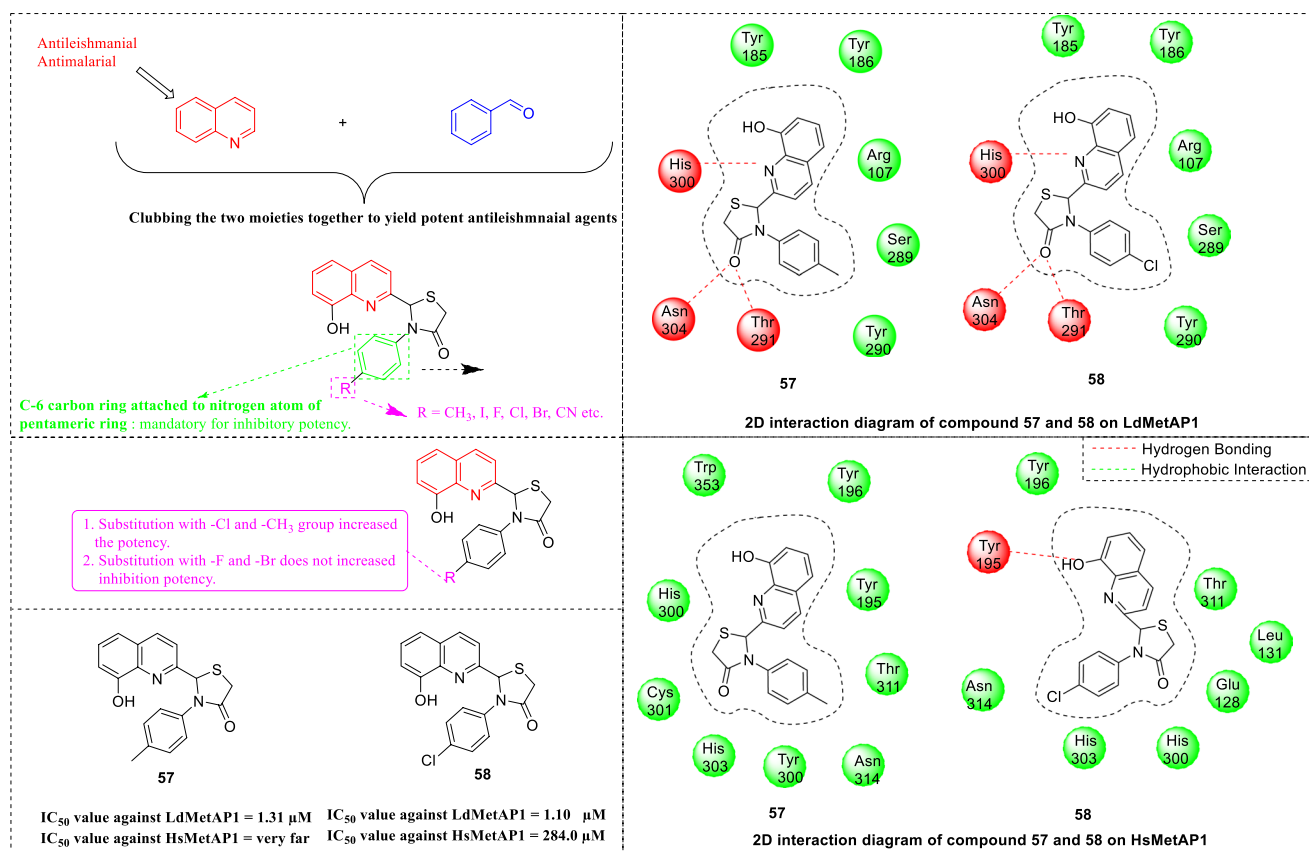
Antileishmanial
Antimalarial

+

Clubbing the two moieties together to yield potent antileishmnaial agents

OH N S N O R

C-6 carbon ring attached to nitrogen atom of pentameric ring : mandatory for inhibitory potency.

R = $CH_3$, I, F, Cl, Br, CN etc.

Tyr 185 | Tyr 186 | Tyr 185 | Tyr 186

His 300 | HO N S N O | Arg 107 | Ser 289 | Asn 304 | Thr 291 | Tyr 290

His 300 | HO N S N O Cl | Arg 107 | Ser 289 | Asn 304 | Thr 291 | Tyr 290

57

58

2D interaction diagram of compound 57 and 58 on LdMetAP1

OH N S N O R

1. Substitution with -Cl and -$CH_3$ group increased the potency.
2. Substitution with -F and -Br does not increased inhibition potency.

57

58

OH N S N O

OH N S N O Cl

$IC_{50}$ value against LdMetAP1 = 1.31 μM
$IC_{50}$ value against HsMetAP1 = very far

$IC_{50}$ value against LdMetAP1 = 1.10 μM
$IC_{50}$ value against HsMetAP1 = 284.0 μM

Hydrogen Bonding
Hydrophobic Interaction

Trp 353 | Tyr 196 | Tyr 196 | Tyr 195 | His 300 | Tyr 195 | Thr 311 | Cys 301 | His 303 | Tyr 300 | Asn 314

HO N S N O

HO N S N O Cl

Thr 311 | Leu 131 | Asn 314 | Glu 128 | His 303 | His 300

57

58

2D interaction diagram of compound 57 and 58 on HsMetAP1